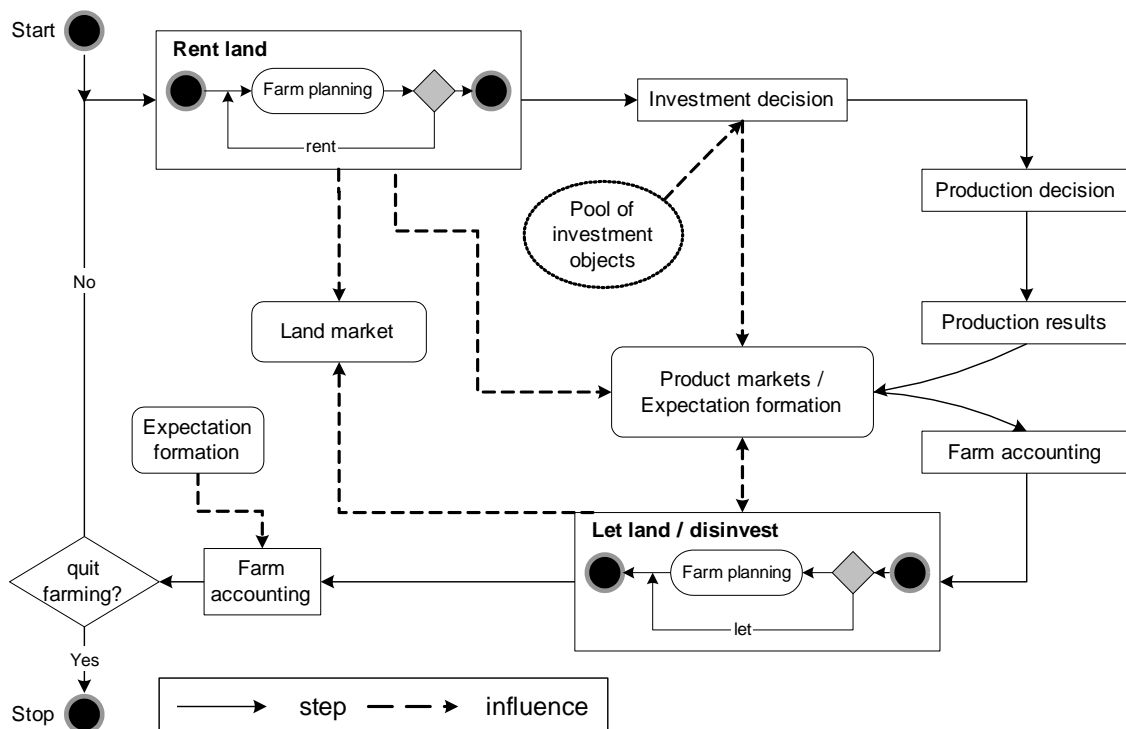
Start

Rent land

Farm planning

rent

Investment decision

Production decision

Pool of investment objects

No

Land market

Production results

Product markets / Expectation formation

Expectation formation

Farm accounting

Let land / disinvest

quit farming?

Farm accounting

Farm planning

let

Yes

Stop

step

influence